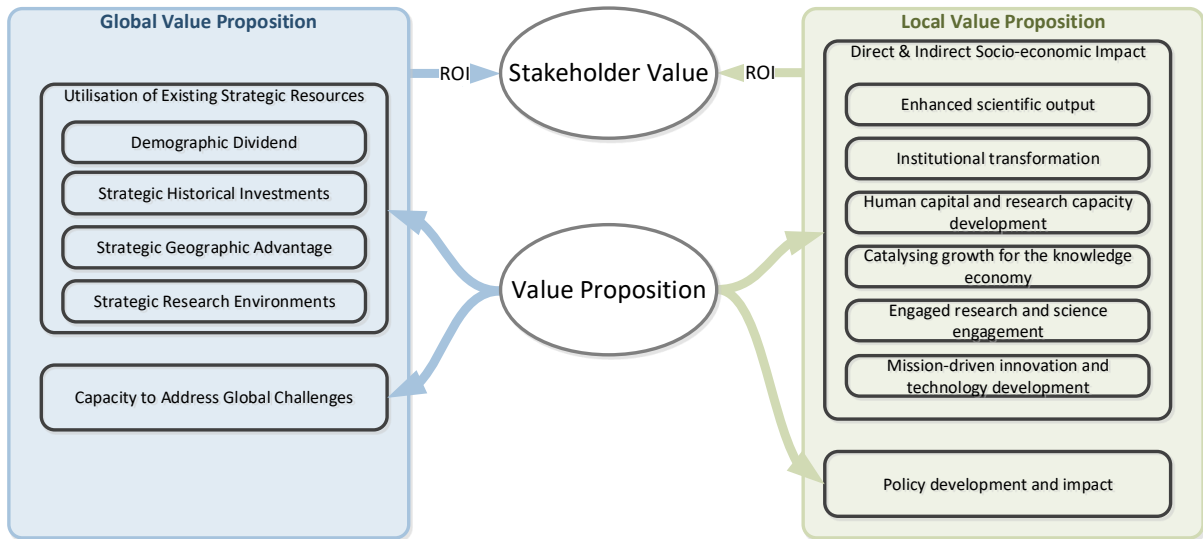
Global Value Proposition

Utilisation of Existing Strategic Resources

Demographic Dividend

Strategic Historical Investments

Strategic Geographic Advantage

Strategic Research Environments

Capacity to Address Global Challenges

ROI

Stakeholder Value

ROI

Value Proposition

Local Value Proposition

Direct & Indirect Socio-economic Impact

Enhanced scientific output

Institutional transformation

Human capital and research capacity development

Catalysing growth for the knowledge economy

Engaged research and science engagement

Mission-driven innovation and technology development

Policy development and impact